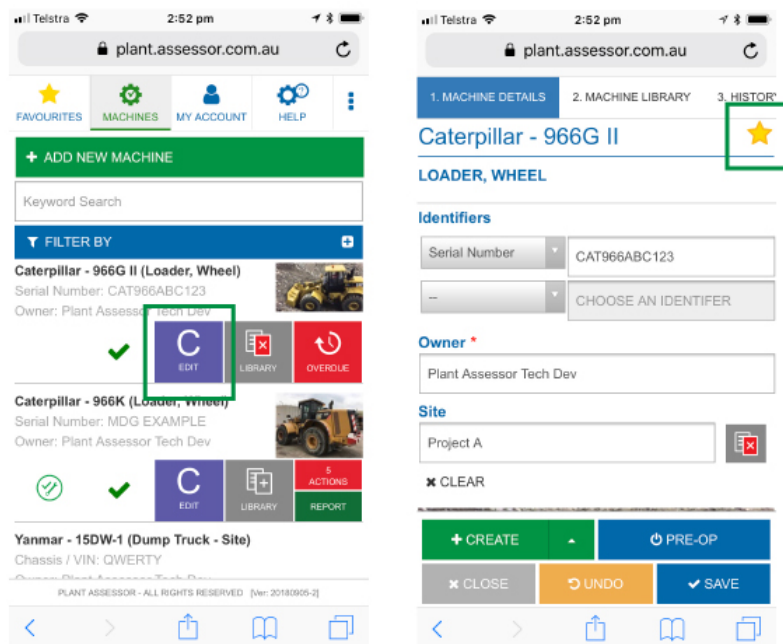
Telstra 2:52 pm
plant.assessor.com.au

FAVOURITES MACHINES MY ACCOUNT HELP

+ ADD NEW MACHINE

Keyword Search

FILTER BY

Caterpillar - 966G II (Loader, Wheel)
Serial Number: CAT966ABC123
Owner: Plant Assessor Tech Dev

C
EDIT LIBRARY OVERDUE

Caterpillar - 966K (Loader, Wheel)
Serial Number: MDG EXAMPLE
Owner: Plant Assessor Tech Dev

C
EDIT LIBRARY 5 ACTIONS REPORT

Yanmar - 15DW-1 (Dump Truck - Site)
Chassis / VIN: QWERTY
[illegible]

PLANT ASSESSOR - ALL RIGHTS RESERVED [Ver: 20180905-2]

Telstra 2:52 pm
plant.assessor.com.au

1. MACHINE DETAILS 2. MACHINE LIBRARY 3. HISTOR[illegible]

Caterpillar - 966G II

LOADER, WHEEL

Identifiers

Serial Number CAT966ABC123

-- CHOOSE AN IDENTIFER

Owner *

Plant Assessor Tech Dev

Site

Project A

CLEAR

+ CREATE PRE-OP

CLOSE UNDO SAVE